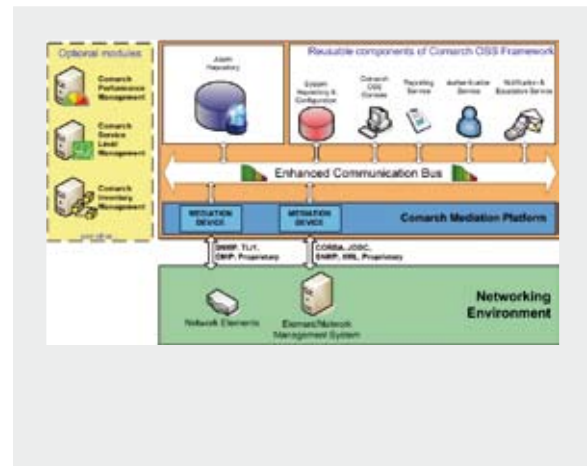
Optional modules

Comarch Performance Management

Comarch Service Level Management

Comarch Inventory Management

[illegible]

Alarm Repository

Reusable components of Comarch OSS Framework

System Reporting & Configuration

Comarch OSS Console

Reporting Service

Authentication Service

Notification & Escalation Service

Enhanced Communication Bus

MEDIATION DEVICE

MEDIATION DEVICE

Comarch Mediation Platform

SNMP, TL1, CMIP, Proprietary

CORBA, JDBC, SNMP, XML, Proprietary

Networking Environment

Network Elements

Element/Network Management System